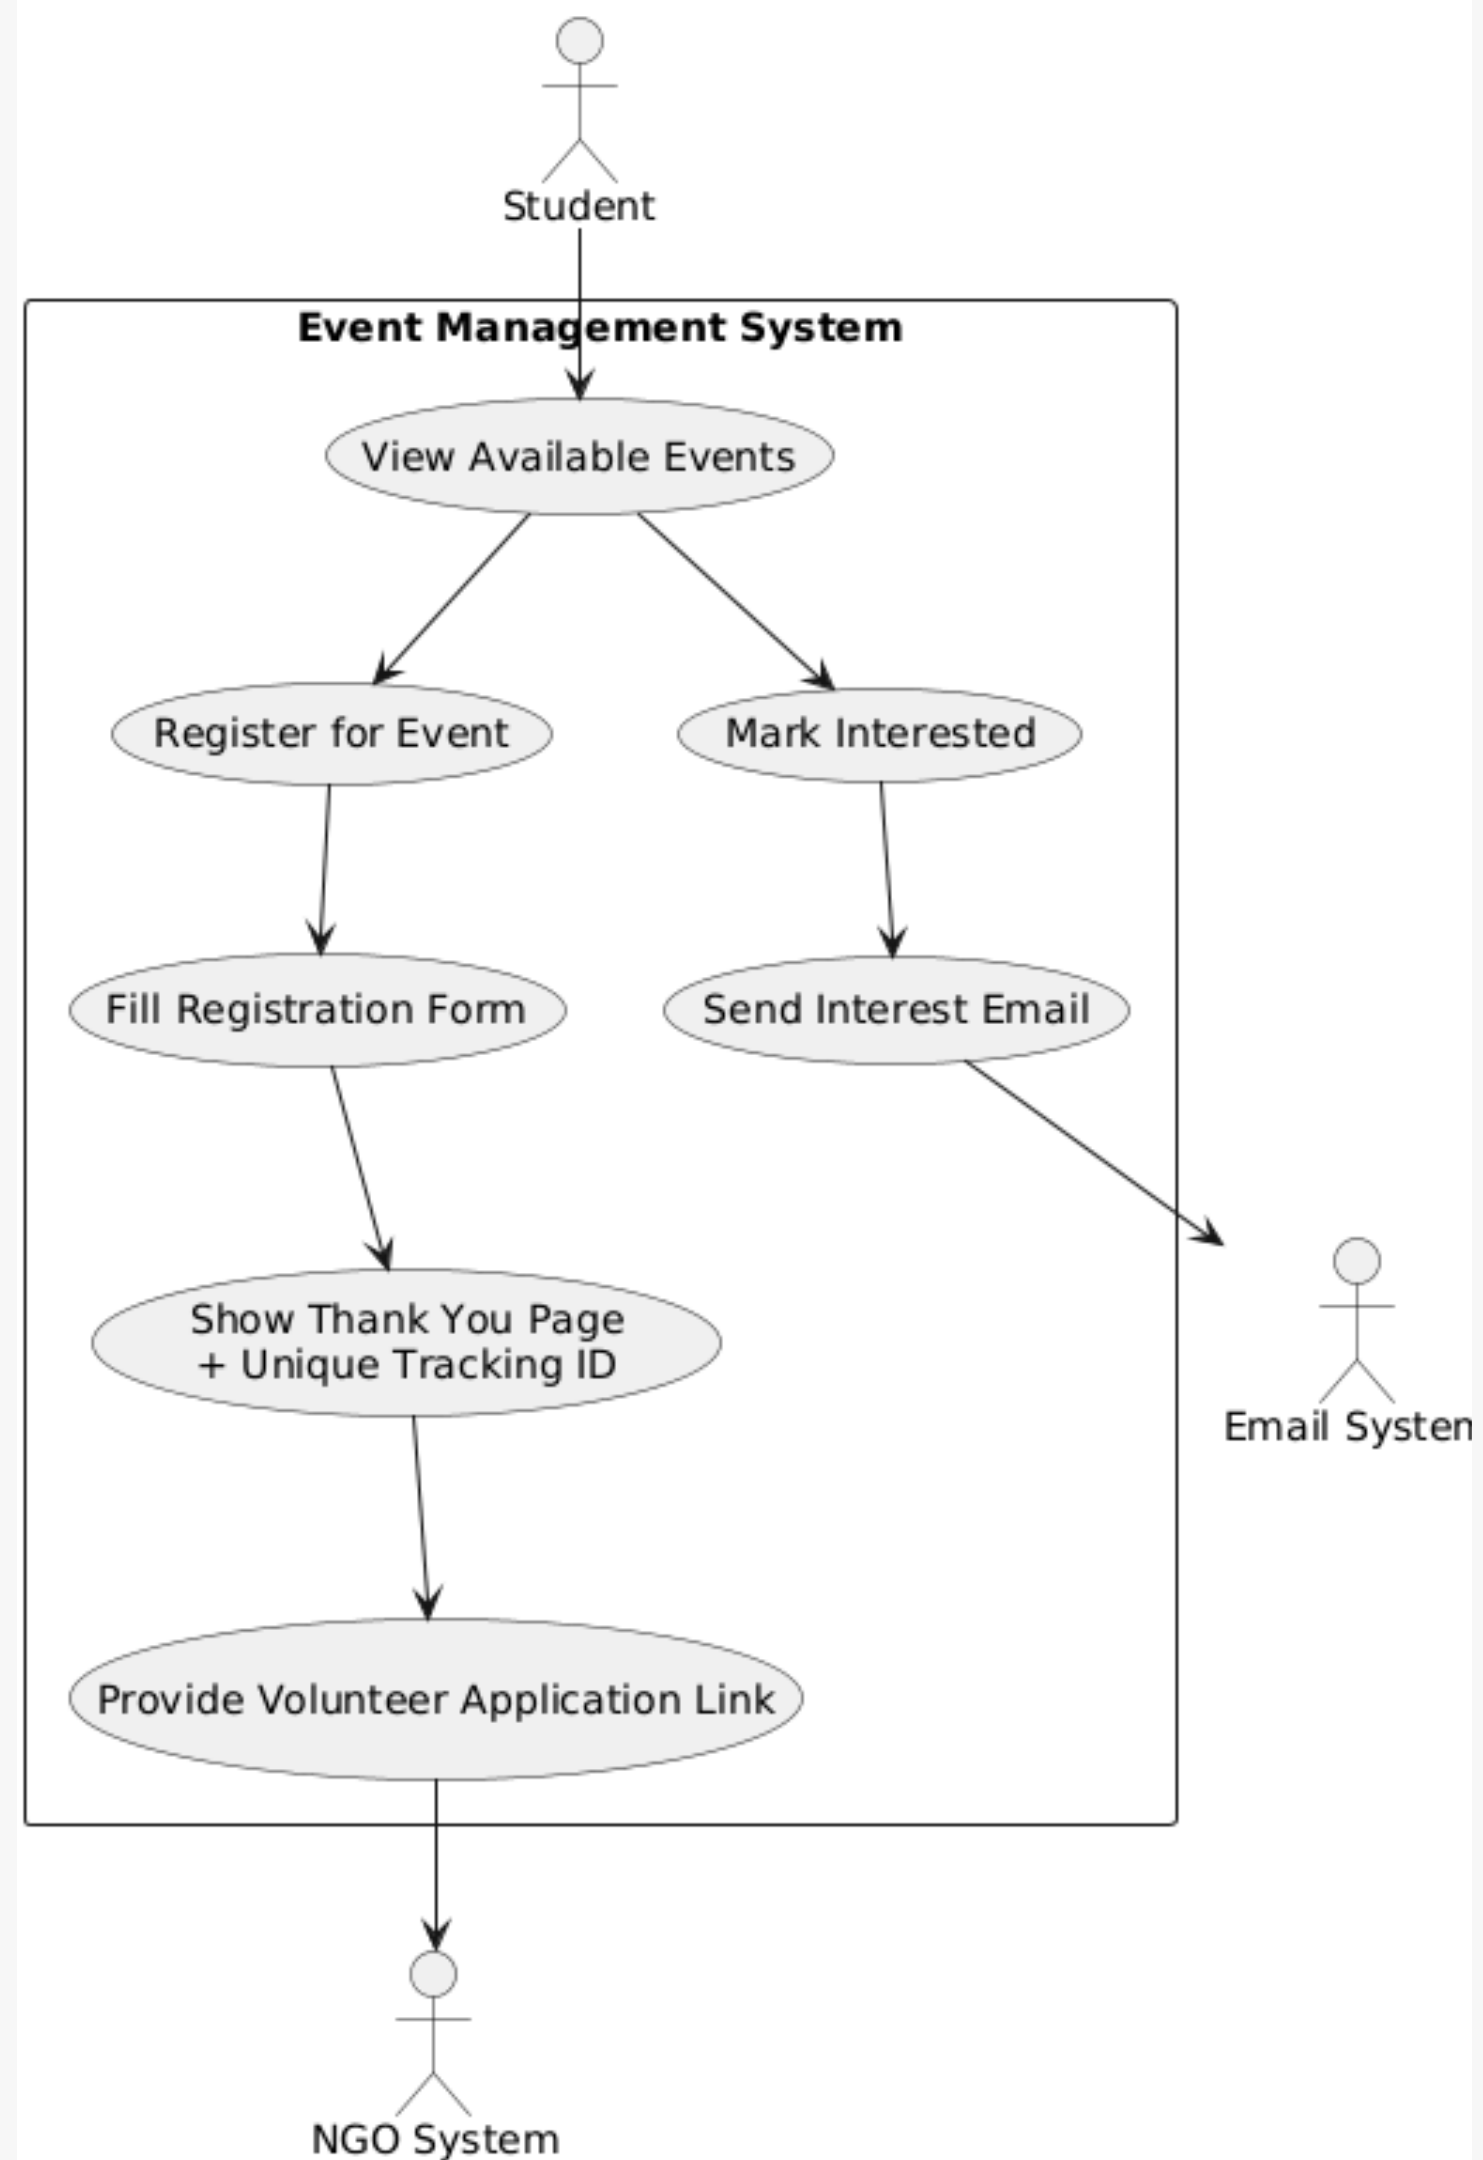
Student

Event Management System

View Available Events

Register for Event

Mark Interested

Fill Registration Form

Send Interest Email

Show Thank You Page
+ Unique Tracking ID

Email Systen

Provide Volunteer Application Link

NGO System